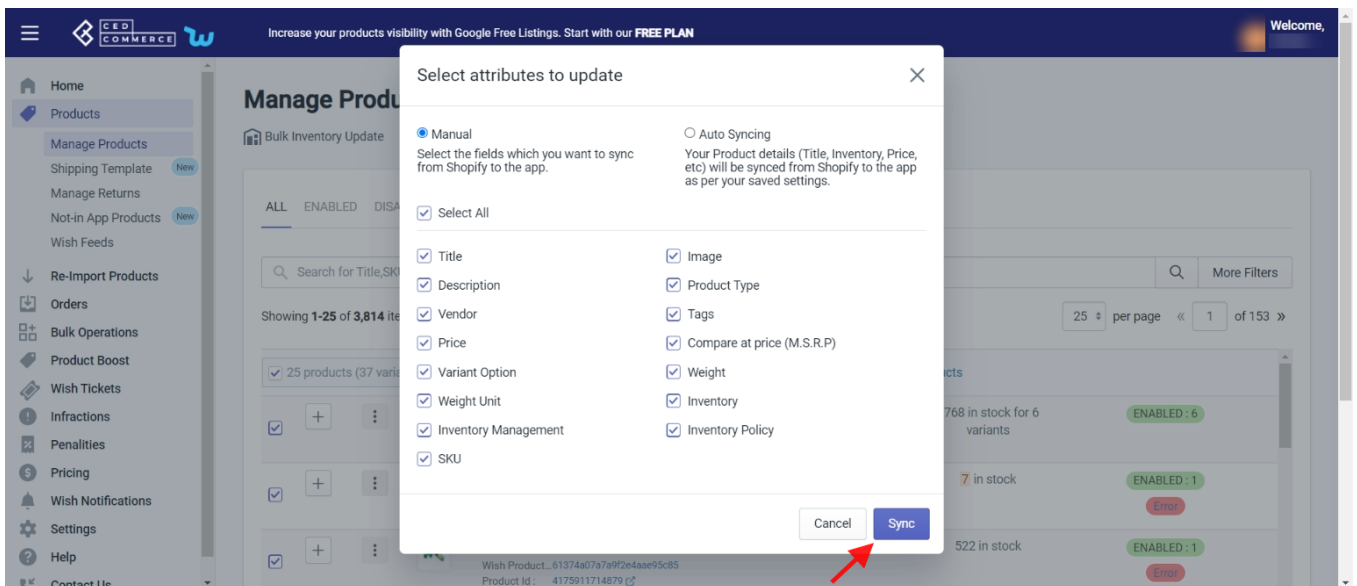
CED COMMERCE

Increase your products visibility with Google Free Listings. Start with our FREE PLAN

Welcome,

Home
Products
Manage Products
Shipping Template New
Manage Returns
Not-in App Products New
Wish Feeds
Re-Import Products
Orders
Bulk Operations
Product Boost
Wish Tickets
Infractions
Penalities
Pricing
Wish Notifications
Settings
Help
Contact Us

Manage Produ

Bulk Inventory Update

ALL ENABLED DISA

Search for Title,SKU

More Filters

Showing 1-25 of 3,814 ite

25 per page « 1 of 153 »

25 products (37 varia

cts

768 in stock for 6 variants ENABLED : 6

7 in stock ENABLED : 1 Error

522 in stock ENABLED : 1 Error

Wish Product...61374a07a7a9f2e4aae95c85
Product Id : 4175911714879

Select attributes to update

Manual
Select the fields which you want to sync from Shopify to the app.

Auto Syncing
Your Product details (Title, Inventory, Price, etc) will be synced from Shopify to the app as per your saved settings.

Select All

Title
Image
Description
Product Type
Vendor
Tags
Price
Compare at price (M.S.R.P)
Variant Option
Weight
Weight Unit
Inventory
Inventory Management
Inventory Policy
SKU

Cancel
Sync